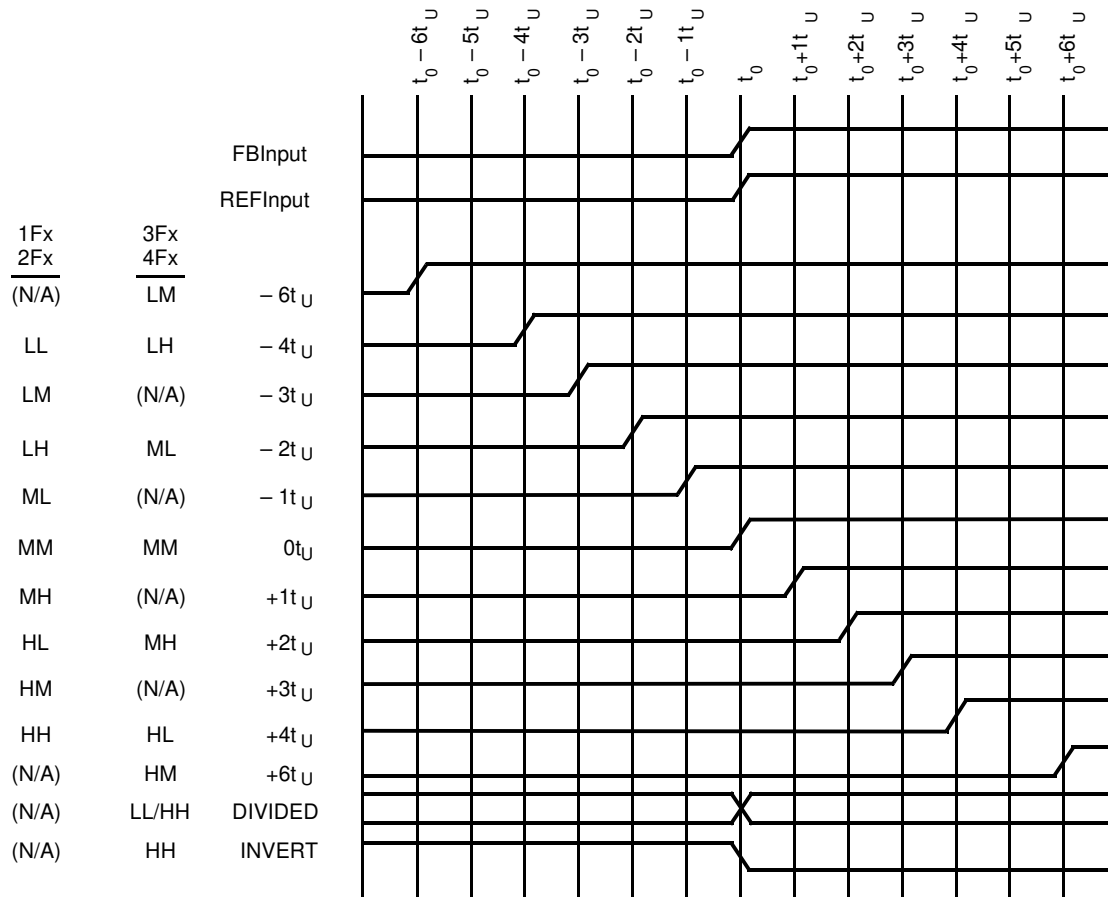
$t_0 - 6t_U$ $t_0 - 5t_U$ $t_0 - 4t_U$ $t_0 - 3t_U$ $t_0 - 2t_U$ $t_0 - 1t_U$ $t_0$ $t_0 + 1t_U$ $t_0 + 2t_U$ $t_0 + 3t_U$ $t_0 + 4t_U$ $t_0 + 5t_U$ $t_0 + 6t_U$

FBInput

REFInput

| 1Fx 2Fx | 3Fx 4Fx | |
|---|---|---|
| (N/A) | LM | $-6t_U$ |
| LL | LH | $-4t_U$ |
| LM | (N/A) | $-3t_U$ |
| LH | ML | $-2t_U$ |
| ML | (N/A) | $-1t_U$ |
| MM | MM | $0t_U$ |
| MH | (N/A) | $+1t_U$ |
| HL | MH | $+2t_U$ |
| HM | (N/A) | $+3t_U$ |
| HH | HL | $+4t_U$ |
| (N/A) | HM | $+6t_U$ |
| (N/A) | LL/HH | DIVIDED |
| (N/A) | HH | INVERT |